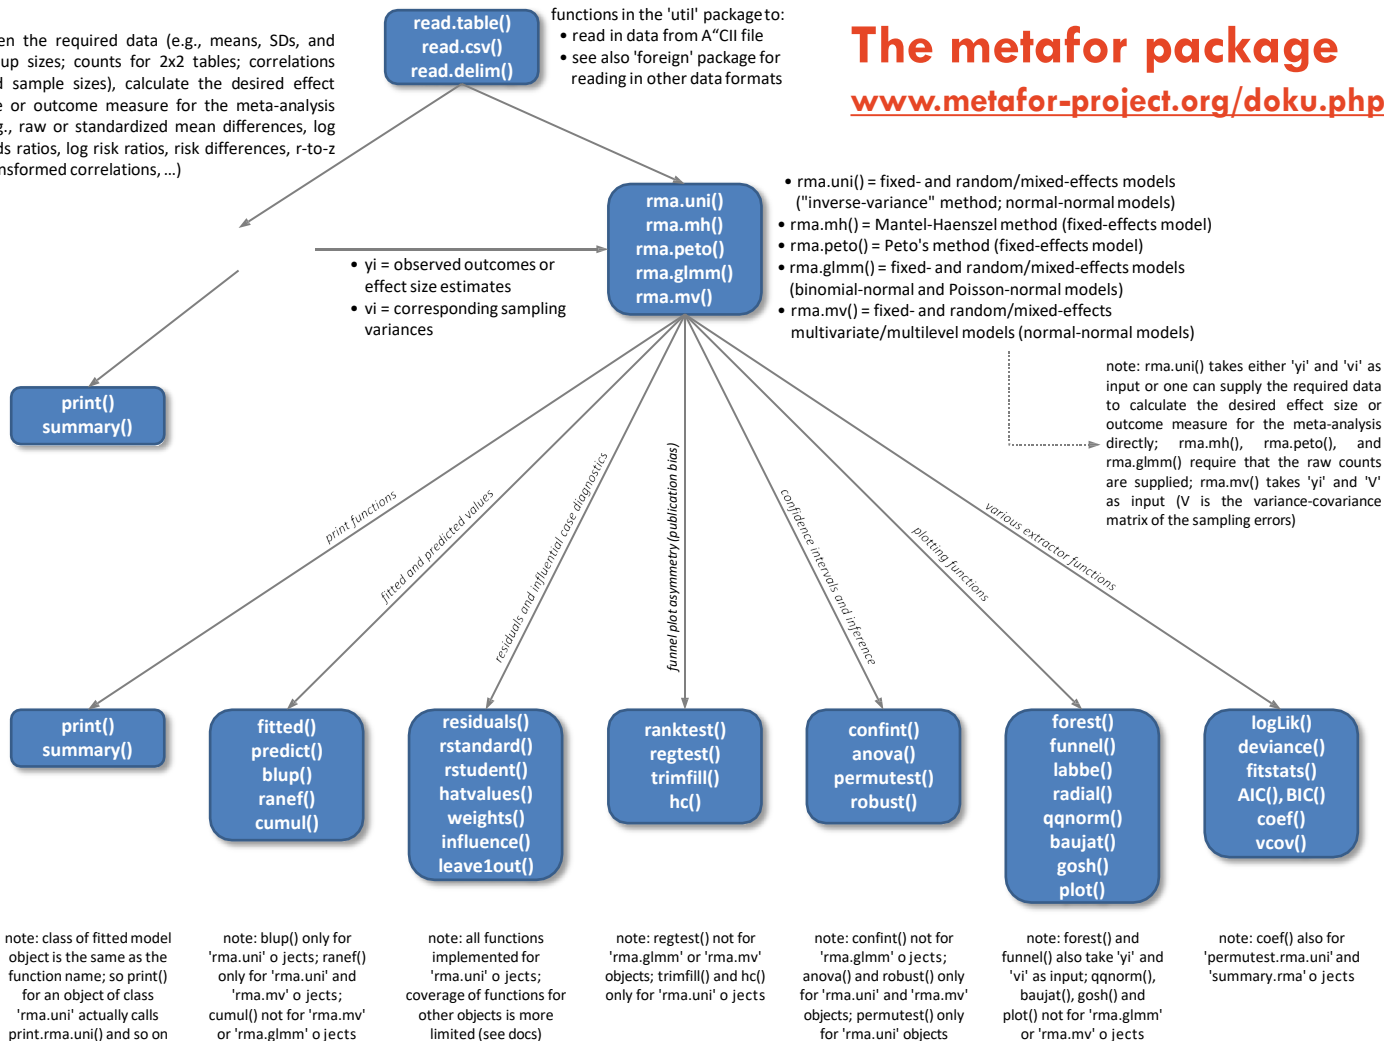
en the required data (e.g., means, SDs, and up sizes; counts for 2x2 tables; correlations d sample sizes), calculate the desired effect e or outcome measure for the meta-analysis g., raw or standardized mean differences, log ds ratios, log risk ratios, risk differences, r-to-z nsformed correlations, ...)

read.table()
read.csv()
read.delim()

functions in the 'util' package to:
• read in data from A“CII file
• see also 'foreign' package for reading in other data formats

The metafor package
www.metafor-project.org/doku.php

rma.uni()
rma.mh()
rma.peto()
rma.glmm()
rma.mv()

• rma.uni() = fixed- and random/mixed-effects models ("inverse-variance" method; normal-normal models)
• rma.mh() = Mantel-Haenszel method (fixed-effects model)
• rma.peto() = Peto's method (fixed-effects model)
• rma.glmm() = fixed- and random/mixed-effects models (binomial-normal and Poisson-normal models)
• rma.mv() = fixed- and random/mixed-effects multivariate/multilevel models (normal-normal models)

• yi = observed outcomes or effect size estimates
• vi = corresponding sampling variances

note: rma.uni() takes either 'yi' and 'vi' as input or one can supply the required data to calculate the desired effect size or outcome measure for the meta-analysis directly; rma.mh(), rma.peto(), and rma.glmm() require that the raw counts are supplied; rma.mv() takes 'yi' and 'V' as input (V is the variance-covariance matrix of the sampling errors)

print()
summary()

print functions
fitted and predicted values
residuals and influential case diagnostics
funnel plot asymmetry (publication bias)
confidence intervals and inference
plotting functions
various extractor functions

print()
summary()

fitted()
predict()
blup()
ranef()
cumul()

residuals()
rstandard()
rstudent()
hatvalues()
weights()
influence()
leave1out()

ranktest()
regtest()
trimfill()
hc()

confint()
anova()
permutest()
robust()

forest()
funnel()
labbe()
radial()
qqnorm()
baujat()
gosh()
plot()

logLik()
deviance()
fitstats()
AIC(), BIC()
coef()
vcov()

note: class of fitted model object is the same as the function name; so print() for an object of class 'rma.uni' actually calls print.rma.uni() and so on

note: blup() only for 'rma.uni' o jects; ranef() only for 'rma.uni' and 'rma.mv' o jects; cumul() not for 'rma.mv' or 'rma.glmm' o jects

note: all functions implemented for 'rma.uni' o jects; coverage of functions for other objects is more limited (see docs)

note: regtest() not for 'rma.glmm' or 'rma.mv' objects; trimfill() and hc() only for 'rma.uni' o jects

note: confint() not for 'rma.glmm' o jects; anova() and robust() only for 'rma.uni' and 'rma.mv' objects; permutest() only for 'rma.uni' objects

note: forest() and funnel() also take 'yi' and 'vi' as input; qqnorm(), baujat(), gosh() and plot() not for 'rma.glmm' or 'rma.mv' o jects

note: coef() also for 'permutest.rma.uni' and 'summary.rma' o jects